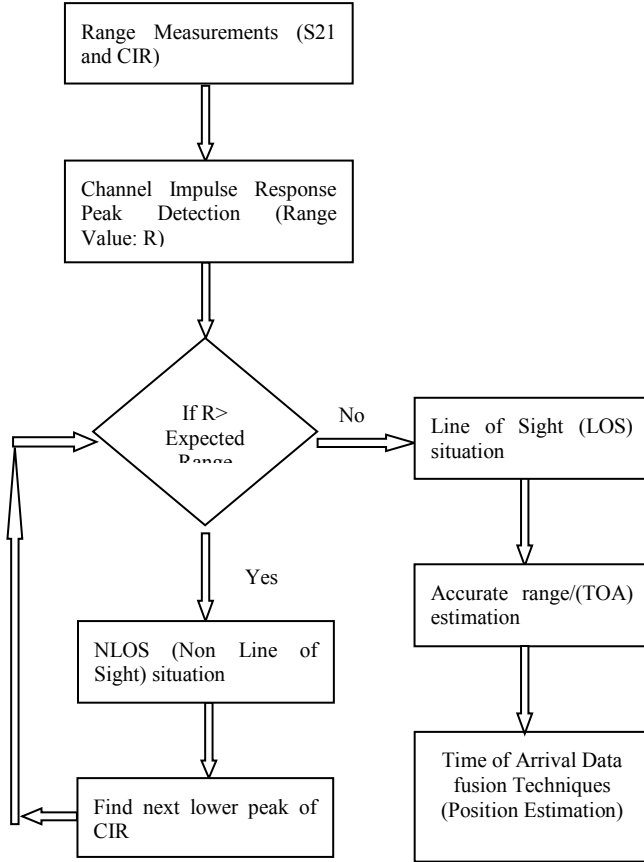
Range Measurements (S21 and CIR)

Channel Impulse Response Peak Detection (Range Value: R)

If R> Expected Range

No

Line of Sight (LOS) situation

Accurate range/(TOA) estimation

Time of Arrival Data fusion Techniques (Position Estimation)

Yes

NLOS (Non Line of Sight) situation

Find next lower peak of CIR